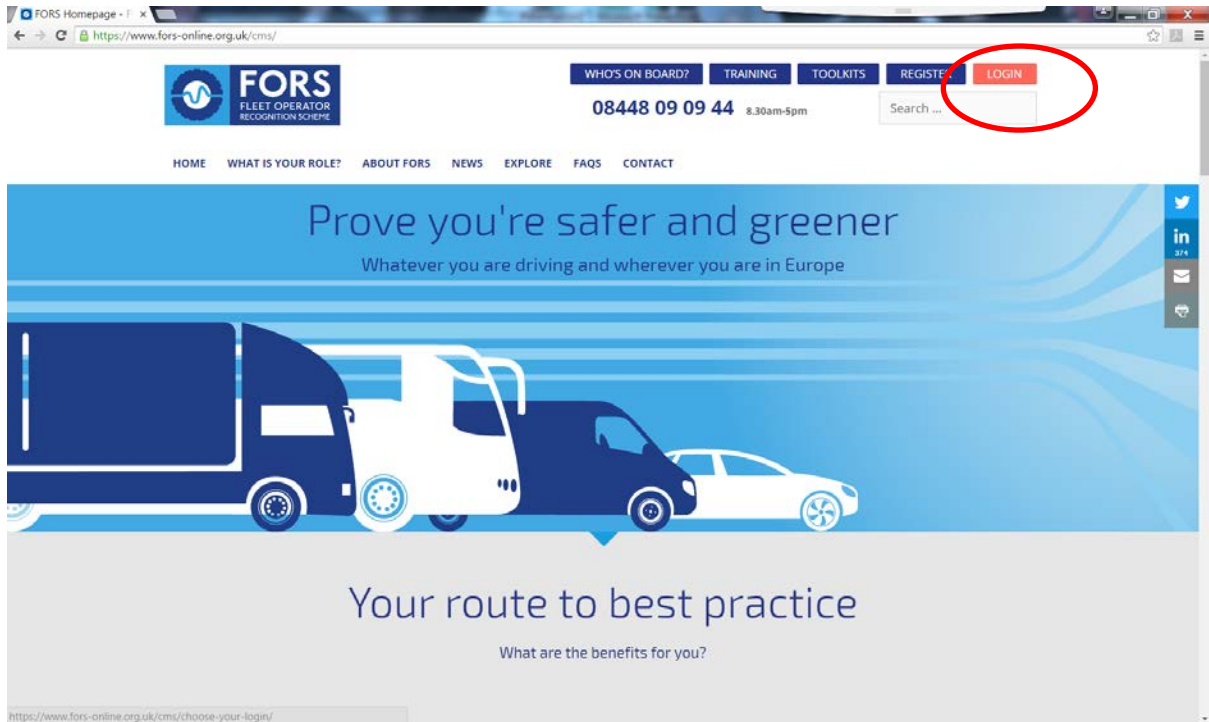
FORS Homepage - F ×

https://www.fors-online.org.uk/cms/

FORS
FLEET OPERATOR RECOGNITION SCHEME

WHO'S ON BOARD? TRAINING TOOLKITS REGISTER LOGIN

08448 09 09 44 8.30am-5pm

Search ...

HOME WHAT IS YOUR ROLE? ABOUT FORS NEWS EXPLORE FAQS CONTACT

in 374

Prove you're safer and greener

Whatever you are driving and wherever you are in Europe

Your route to best practice

What are the benefits for you?

https://www.fors-online.org.uk/cms/choose-your-login/